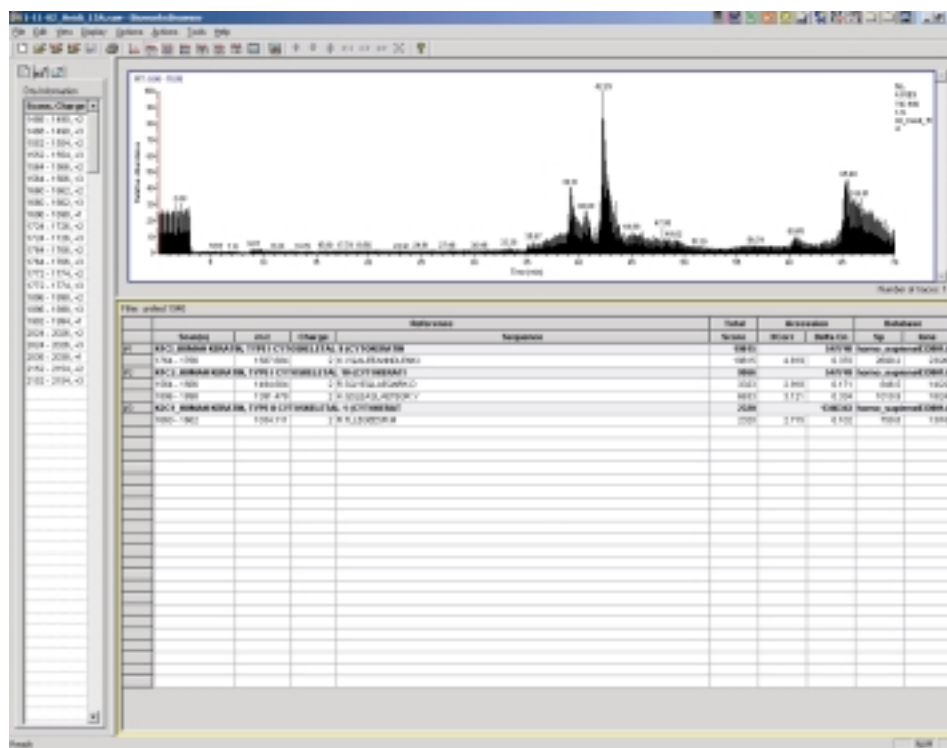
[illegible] - Bioworks Browser
File Edit View Display Options Actions Tools Help

Scans, Charge
1488 - 1490, +2
1488 - 1490, +3
1552 - 1554, +2
1552 - 1554, +3
1564 - 1566, +2
1564 - 1566, +3
1680 - 1682, +2
1680 - 1682, +3
1686 - 1688, +4
1724 - 1726, +2
1728 - 1730, +2
1764 - 1766, +2
1764 - 1766, +3
1772 - 1774, +2
1772 - 1774, +3
1886 - 1888, +2
1886 - 1888, +3
1982 - 1984, +4
2024 - 2026, +2
2024 - 2026, +3
2036 - 2038, +4
2152 - 2154, +2
2152 - 2154, +3

RT: 0.00 - 70.00

42.20
38.35
66.40
3.90
Relative Abundance
Time (min)
0 5 10 15 20 25 30 35 40 45 50 55 60 65 70
Number of traces: 1

Filter: unfiltered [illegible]

| | Scan(s) | m/z | Charge | Reference / Sequence | Total Score | XCorr | Delta Cn | Sp | Ions |
|---|---|---|---|---|---|---|---|---|---|
| P1 | K2C1_HUMAN KERATIN, TYPE II CYTOSKELETAL 1 (CYTOKERATIN | | | | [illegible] | | | homo_sapiens | |
| | 1764 - 1766 | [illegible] | 2 | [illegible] | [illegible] | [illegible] | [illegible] | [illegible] | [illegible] |
| P2 | K2C1_HUMAN KERATIN, TYPE II CYTOSKELETAL 10 (CYTOKERATIN | | | | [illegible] | | | homo_sapiens | |
| | 1564 - 1566 | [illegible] | 2 | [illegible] | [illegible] | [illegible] | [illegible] | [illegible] | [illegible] |
| | 1886 - 1888 | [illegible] | 2 | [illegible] | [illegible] | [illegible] | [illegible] | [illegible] | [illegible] |
| P3 | K2C1_HUMAN KERATIN, TYPE II CYTOSKELETAL 1 (CYTOKERATIN | | | | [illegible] | | | homo_sapiens | |
| | 1680 - 1682 | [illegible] | 2 | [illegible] | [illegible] | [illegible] | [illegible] | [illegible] | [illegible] |

Ready
NUM